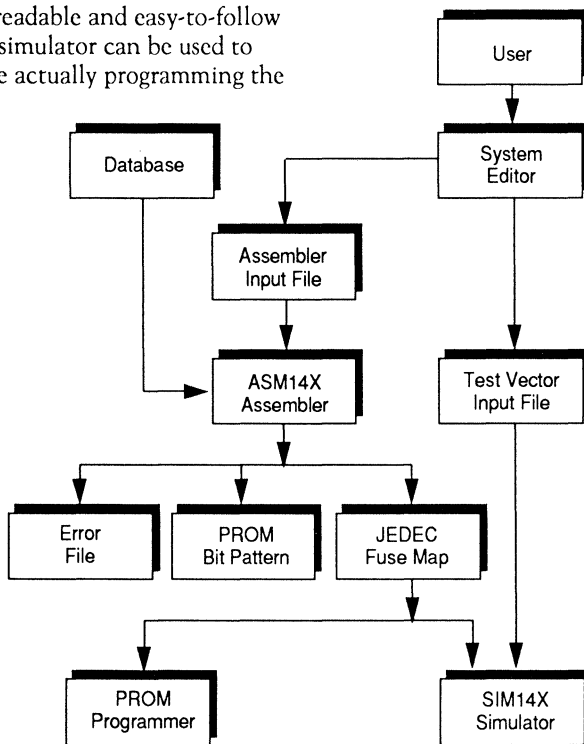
readable and easy-to-follow simulator can be used to e actually programming the

User

System Editor

Database

Assembler Input File

ASM14X Assembler

Test Vector Input File

Error File

PROM Bit Pattern

JEDEC Fuse Map

PROM Programmer

SIM14X Simulator